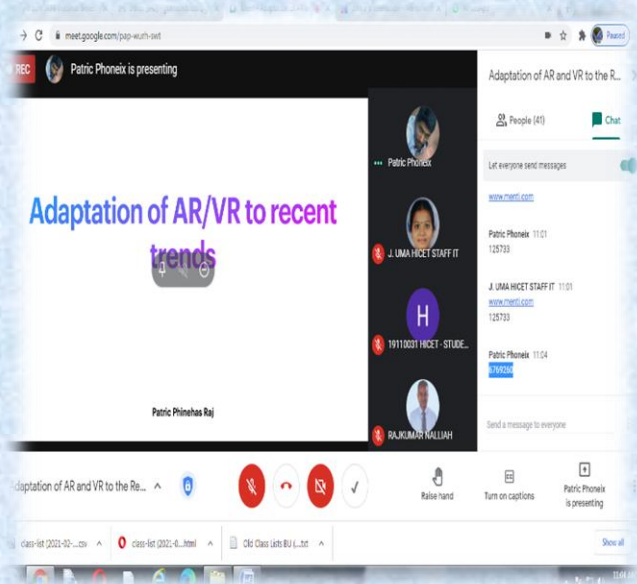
meet.google.com/pap-wurh-swt

Paused

REC

Patric Phoneix is presenting

Adaptation of AR/VR to recent trends

Patric Phinehas Raj

Patric Phoneix

J. UMA HICET STAFF IT

H

19110031 HICET - STUDE...

RAJKUMAR NALLIAH

Adaptation of AR and VR to the Re...

People (41)

Chat

Let everyone send messages

www.menti.com

Patric Phoneix 11:01
125733

J. UMA HICET STAFF IT 11:01
www.menti.com
125733

Patric Phoneix 11:04
6769260

Send a message to everyone

Adaptation of AR and VR to the Re...

Raise hand

Turn on captions

Patric Phoneix is presenting

class-list (2021-02-....csv

class-list (2021-0....html

Old Class Lists BU (....txt

Show all